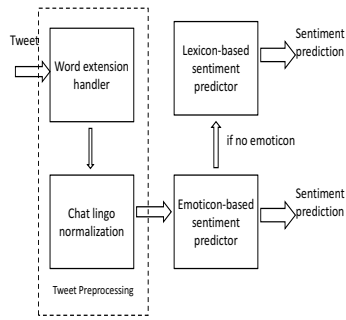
Tweet

Word extension handler

Chat lingo normalization

Tweet Preprocessing

Lexicon-based sentiment predictor

Sentiment prediction

if no emoticon

Emoticon-based sentiment predictor

Sentiment prediction